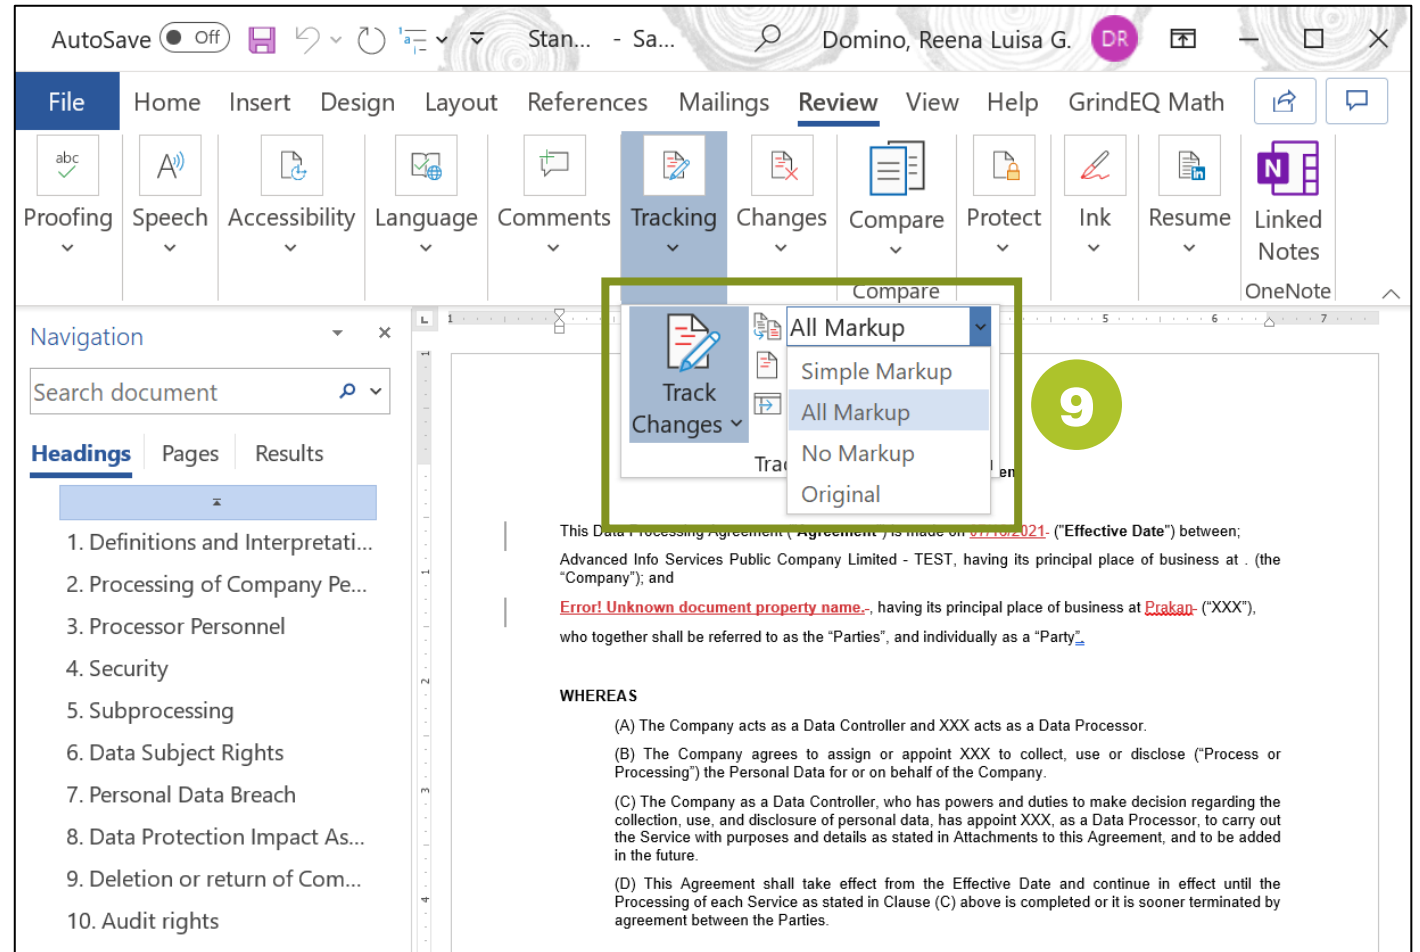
AutoSave Off Stan... - Sa... Domino, Reena Luisa G. DR

File Home Insert Design Layout References Mailings Review View Help GrindEQ Math

abc Proofing Speech Accessibility Language Comments Tracking Changes Compare Protect Ink Resume Linked Notes

Compare OneNote

Navigation ×

Search document

Headings Pages Results

1. Definitions and Interpretati...
2. Processing of Company Pe...
3. Processor Personnel
4. Security
5. Subprocessing
6. Data Subject Rights
7. Personal Data Breach
8. Data Protection Impact As...
9. Deletion or return of Com...
10. Audit rights

Track Changes

All Markup
Simple Markup
All Markup
No Markup
Original

Trac

9

This D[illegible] ("Effective Date") between;

Advanced Info Services Public Company Limited - TEST, having its principal place of business at . (the "Company"); and

Error! Unknown document property name., having its principal place of business at Prakan- ("XXX"),

who together shall be referred to as the "Parties", and individually as a "Party".

WHEREAS

(A) The Company acts as a Data Controller and XXX acts as a Data Processor.

(B) The Company agrees to assign or appoint XXX to collect, use or disclose ("Process or Processing") the Personal Data for or on behalf of the Company.

(C) The Company as a Data Controller, who has powers and duties to make decision regarding the collection, use, and disclosure of personal data, has appoint XXX, as a Data Processor, to carry out the Service with purposes and details as stated in Attachments to this Agreement, and to be added in the future.

(D) This Agreement shall take effect from the Effective Date and continue in effect until the Processing of each Service as stated in Clause (C) above is completed or it is sooner terminated by agreement between the Parties.